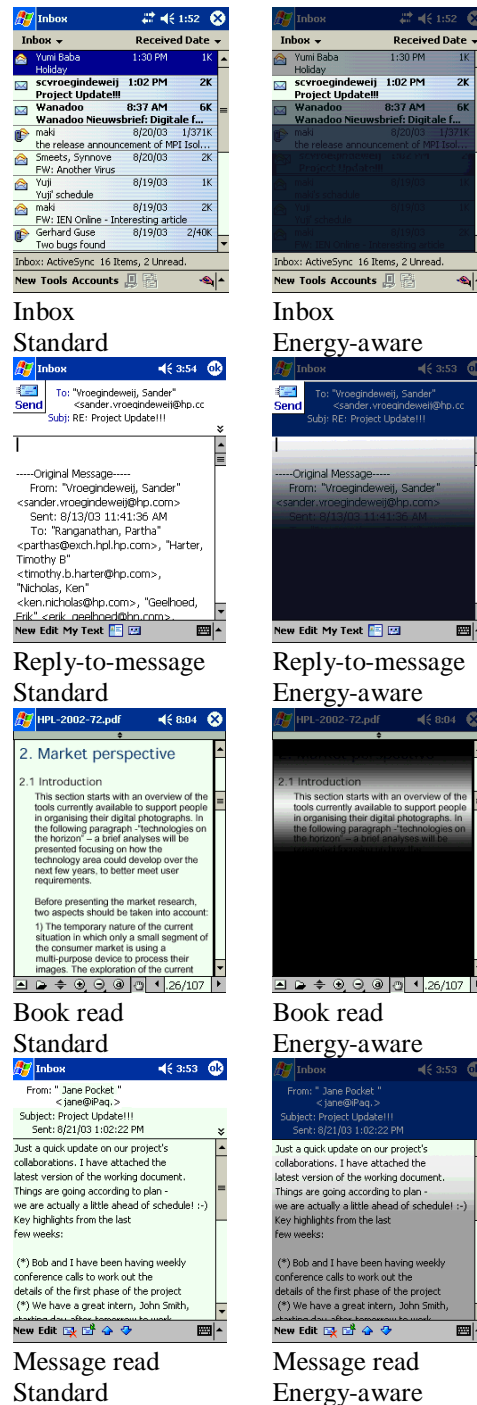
Inbox 1:52
Inbox Received Date
Yumi Baba 1:30 PM 1K
Holiday
scvroegindeweij 1:02 PM 2K
Project Update!!!
Wanadoo 8:37 AM 6K
Wanadoo Nieuwsbrief: Digitale f...
maki 8/20/03 1/371K
the release announcement of MPI Isol...
Smeets, Synnove 8/20/03 2K
FW: Another Virus
Yuji 8/19/03 1K
Yuji' schedule
maki 8/19/03 2K
FW: IEN Online - Interesting article
Gerhard Guse 8/19/03 2/40K
Two bugs found
Inbox: ActiveSync 16 Items, 2 Unread.
New Tools Accounts

Inbox 1:52
Inbox Received Date
Yumi Baba 1:30 PM 1K
Holiday
scvroegindeweij 1:02 PM 2K
Project Update!!!
Wanadoo 8:37 AM 6K
Wanadoo Nieuwsbrief: Digitale f...
maki 8/20/03 1/371K
the release announcement of MPI Isol...
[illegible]
Inbox: ActiveSync 16 Items, 2 Unread.
New Tools Accounts

Inbox
Standard

Inbox
Energy-aware

Inbox 3:54 ok
Send To: "Vroegindeweij, Sander" <sander.vroegindeweij@hp.cc
Subj: RE: Project Update!!!
-----Original Message-----
From: "Vroegindeweij, Sander" <sander.vroegindeweij@hp.com>
Sent: 8/13/03 11:41:36 AM
To: "Ranganathan, Partha" <parthas@exch.hpl.hp.com>, "Harter, Timothy B" <timothy.b.harter@hp.com>, "Nicholas, Ken" <ken.nicholas@hp.com>, "Geelhoed, Erik" <erik.geelhoed@hp.com>,
New Edit My Text

Inbox 3:53 ok
Send To: "Vroegindeweij, Sander" <sander.vroegindeweij@hp.cc
Subj: RE: Project Update!!!
-----Original Message-----
From: "Vroegindeweij, Sander" <sander.vroegindeweij@hp.com>
Sent: 8/13/03 11:41:36 AM
New Edit My Text

Reply-to-message
Standard

Reply-to-message
Energy-aware

HPL-2002-72.pdf 8:04
2. Market perspective
2.1 Introduction
This section starts with an overview of the tools currently available to support people in organising their digital photographs. In the following paragraph -"technologies on the horizon" – a brief analyses will be presented focusing on how the technology area could develop over the next few years, to better meet user requirements.
Before presenting the market research, two aspects should be taken into account:
1) The temporary nature of the current situation in which only a small segment of the consumer market is using a multi-purpose device to process their images. The exploration of the current
26/107

HPL-2002-72.pdf 8:04
2.1 Introduction
This section starts with an overview of the tools currently available to support people in organising their digital photographs. In the following paragraph -"technologies on the horizon" – a brief analyses will be presented focusing on how the
26/107

Book read
Standard

Book read
Energy-aware

Inbox 3:53 ok
From: " Jane Pocket " <jane@iPaq.>
Subject: Project Update!!!
Sent: 8/21/03 1:02:22 PM
Just a quick update on our project's collaborations. I have attached the latest version of the working document. Things are going according to plan - we are actually a little ahead of schedule! :-) Key highlights from the last few weeks:
(*) Bob and I have been having weekly conference calls to work out the details of the first phase of the project
(*) We have a great intern, John Smith, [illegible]
New Edit

Inbox 3:53 ok
From: " Jane Pocket " <jane@iPaq.>
Subject: Project Update!!!
Sent: 8/21/03 1:02:22 PM
Just a quick update on our project's collaborations. I have attached the latest version of the working document. Things are going according to plan - we are actually a little ahead of schedule! :-) Key highlights from the last few weeks:
(*) Bob and I have been having weekly conference calls to work out the details of the first phase of the project
(*) We have a great intern, John Smith, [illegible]
New Edit

Message read
Standard

Message read
Energy-aware